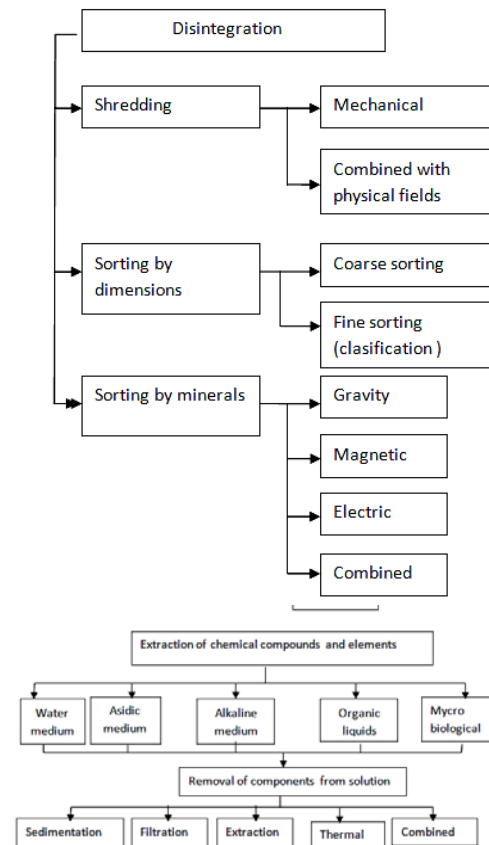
Disintegration

Shredding

Mechanical

Combined with physical fields

Sorting by dimensions

Coarse sorting

Fine sorting (clasification )

Sorting by minerals

Gravity

Magnetic

Electric

Combined

Extraction of chemical compounds and elements

Water medium

Asidic medium

Alkaline medium

Organic liquids

Mycro biological

Removal of components from solution

Sedimentation

Filtration

Extraction

Thermal

Combined